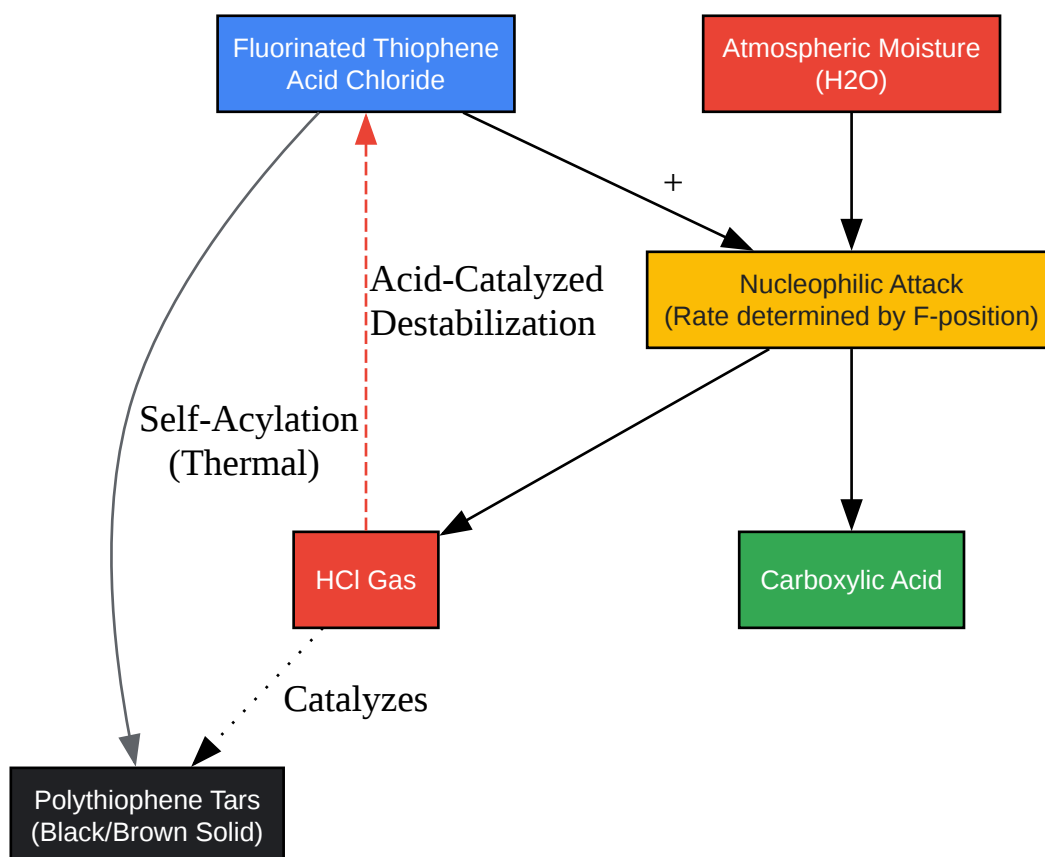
Fluorinated Thiophene Acid Chloride

Atmospheric Moisture (H2O)

+

Acid-Catalyzed Destabilization

Nucleophilic Attack (Rate determined by F-position)

Self-Acylation (Thermal)

HCl Gas

Carboxylic Acid

Catalyzes

Polythiophene Tars (Black/Brown Solid)